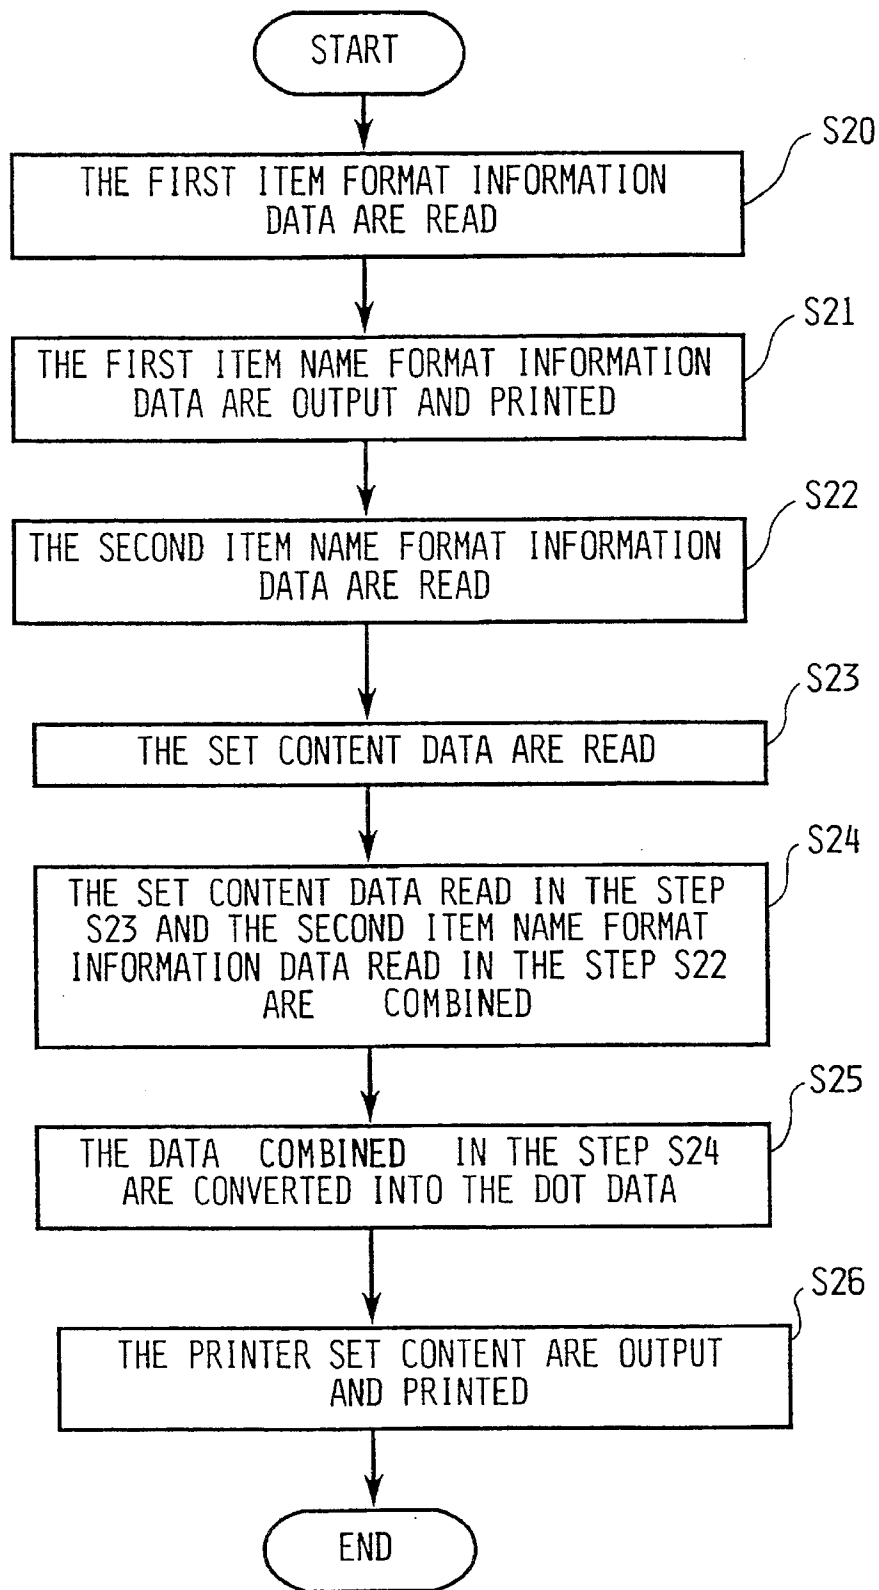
START

S20
THE FIRST ITEM FORMAT INFORMATION DATA ARE READ

S21
THE FIRST ITEM NAME FORMAT INFORMATION DATA ARE OUTPUT AND PRINTED

S22
THE SECOND ITEM NAME FORMAT INFORMATION DATA ARE READ

S23
THE SET CONTENT DATA ARE READ

S24
THE SET CONTENT DATA READ IN THE STEP S23 AND THE SECOND ITEM NAME FORMAT INFORMATION DATA READ IN THE STEP S22 ARE COMBINED

S25
THE DATA COMBINED IN THE STEP S24 ARE CONVERTED INTO THE DOT DATA

S26
THE PRINTER SET CONTENT ARE OUTPUT AND PRINTED

END